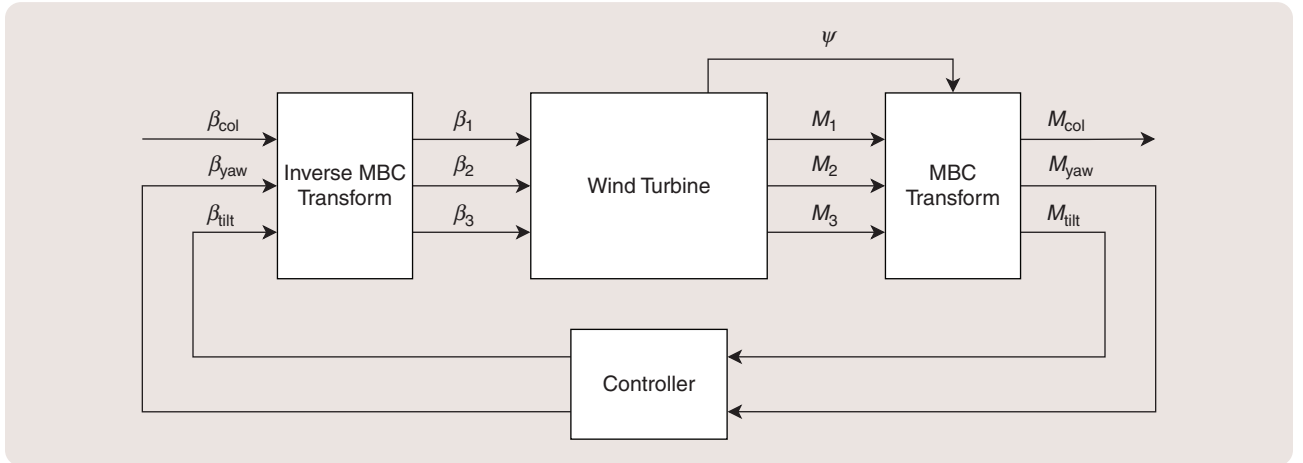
$\psi$

$\beta_{col}$

$\beta_{yaw}$

$\beta_{tilt}$

Inverse MBC Transform

$\beta_1$

$\beta_2$

$\beta_3$

Wind Turbine

$M_1$

$M_2$

$M_3$

MBC Transform

$M_{col}$

$M_{yaw}$

$M_{tilt}$

Controller